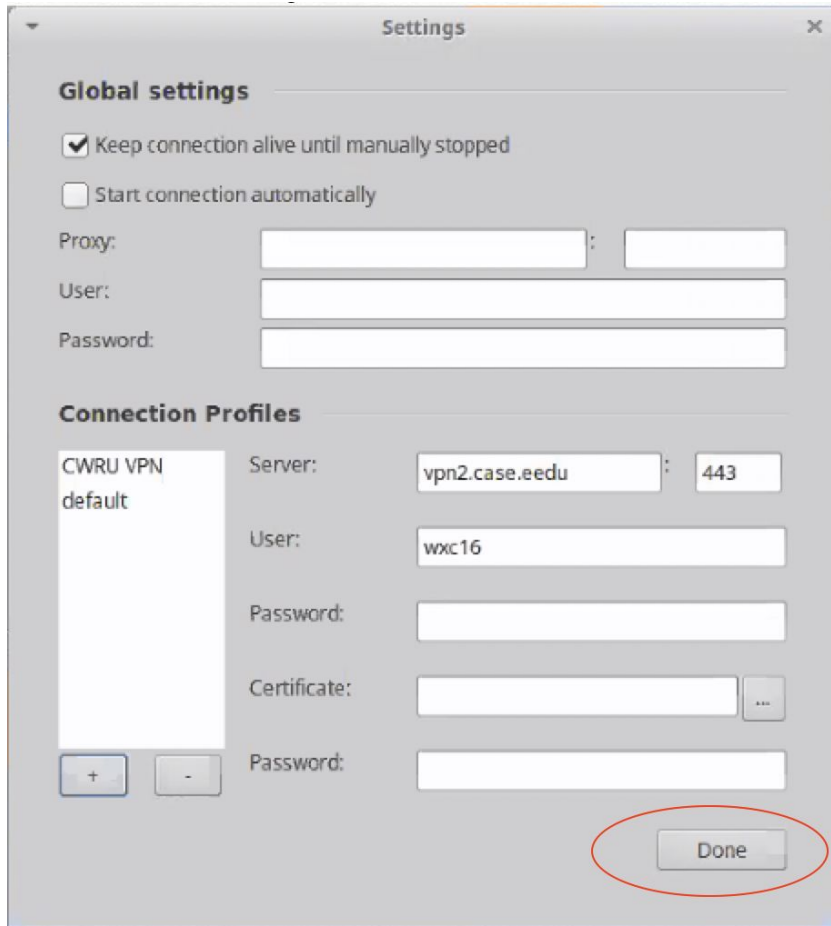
Settings

Global settings

Keep connection alive until manually stopped

Start connection automatically

Proxy: :

User:

Password:

Connection Profiles

CWRU VPN
default

Server: vpn2.case.eedu : 443

User: wxc16

Password:

Certificate: ...

Password:

+ -

Done